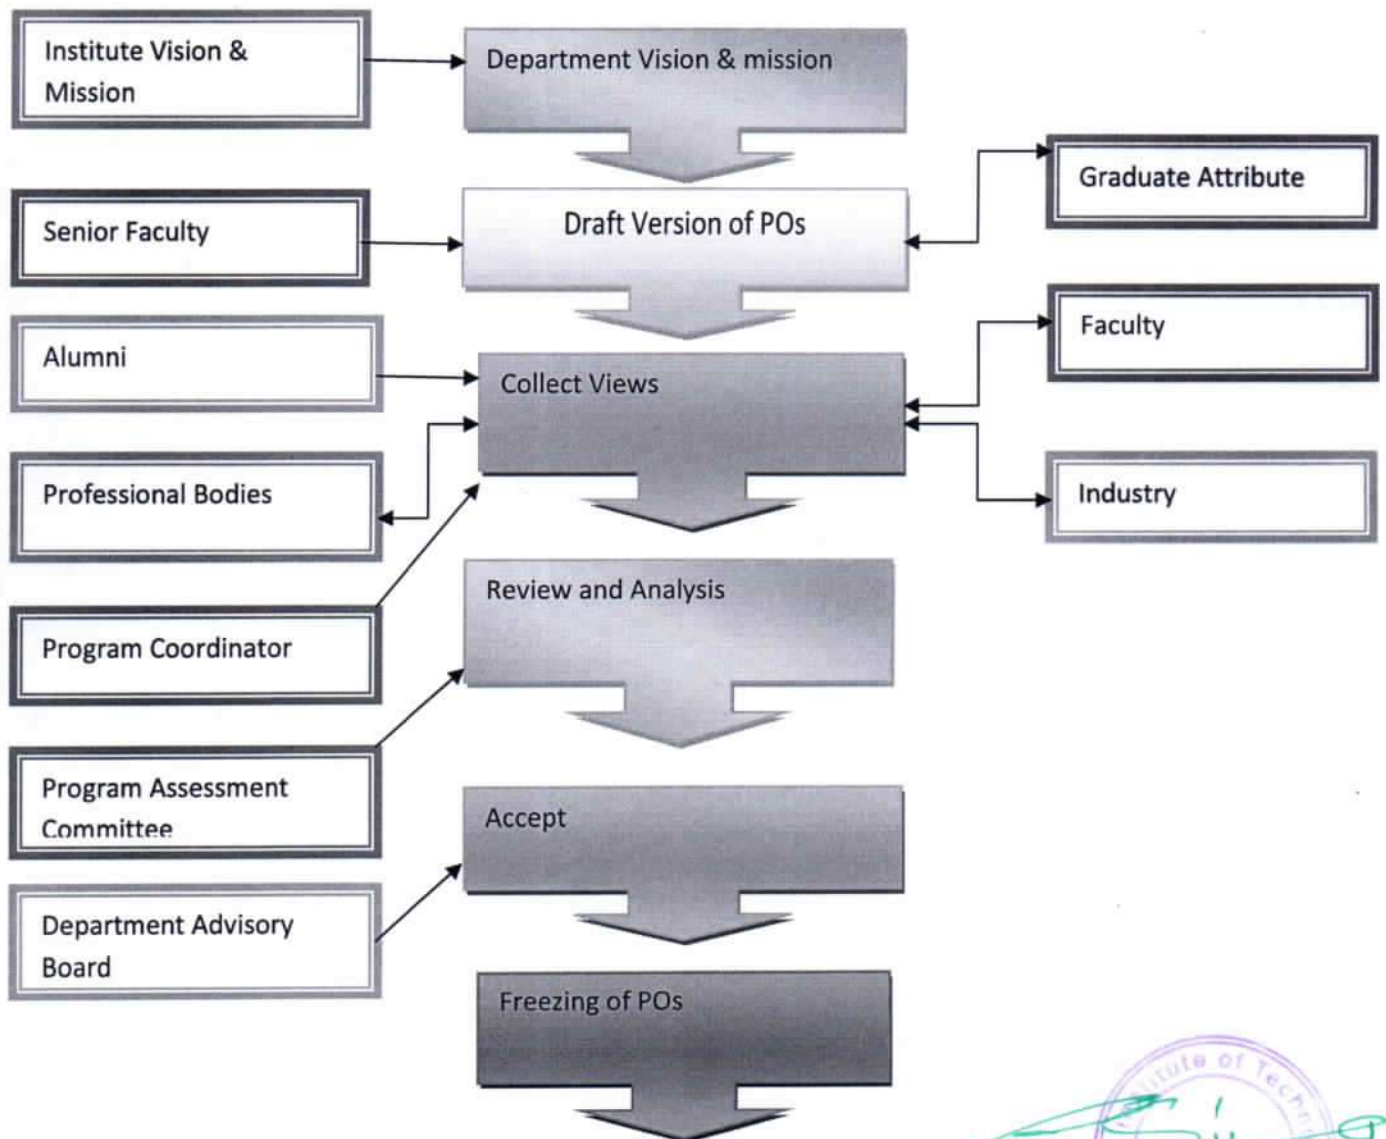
Institute Vision & Mission

Department Vision & mission

Graduate Attribute

Senior Faculty

Draft Version of POs

Faculty

Alumni

Collect Views

Professional Bodies

Industry

Program Coordinator

Review and Analysis

Program Assessment Committee

Accept

Department Advisory Board

Freezing of POs

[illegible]titute of Techn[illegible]